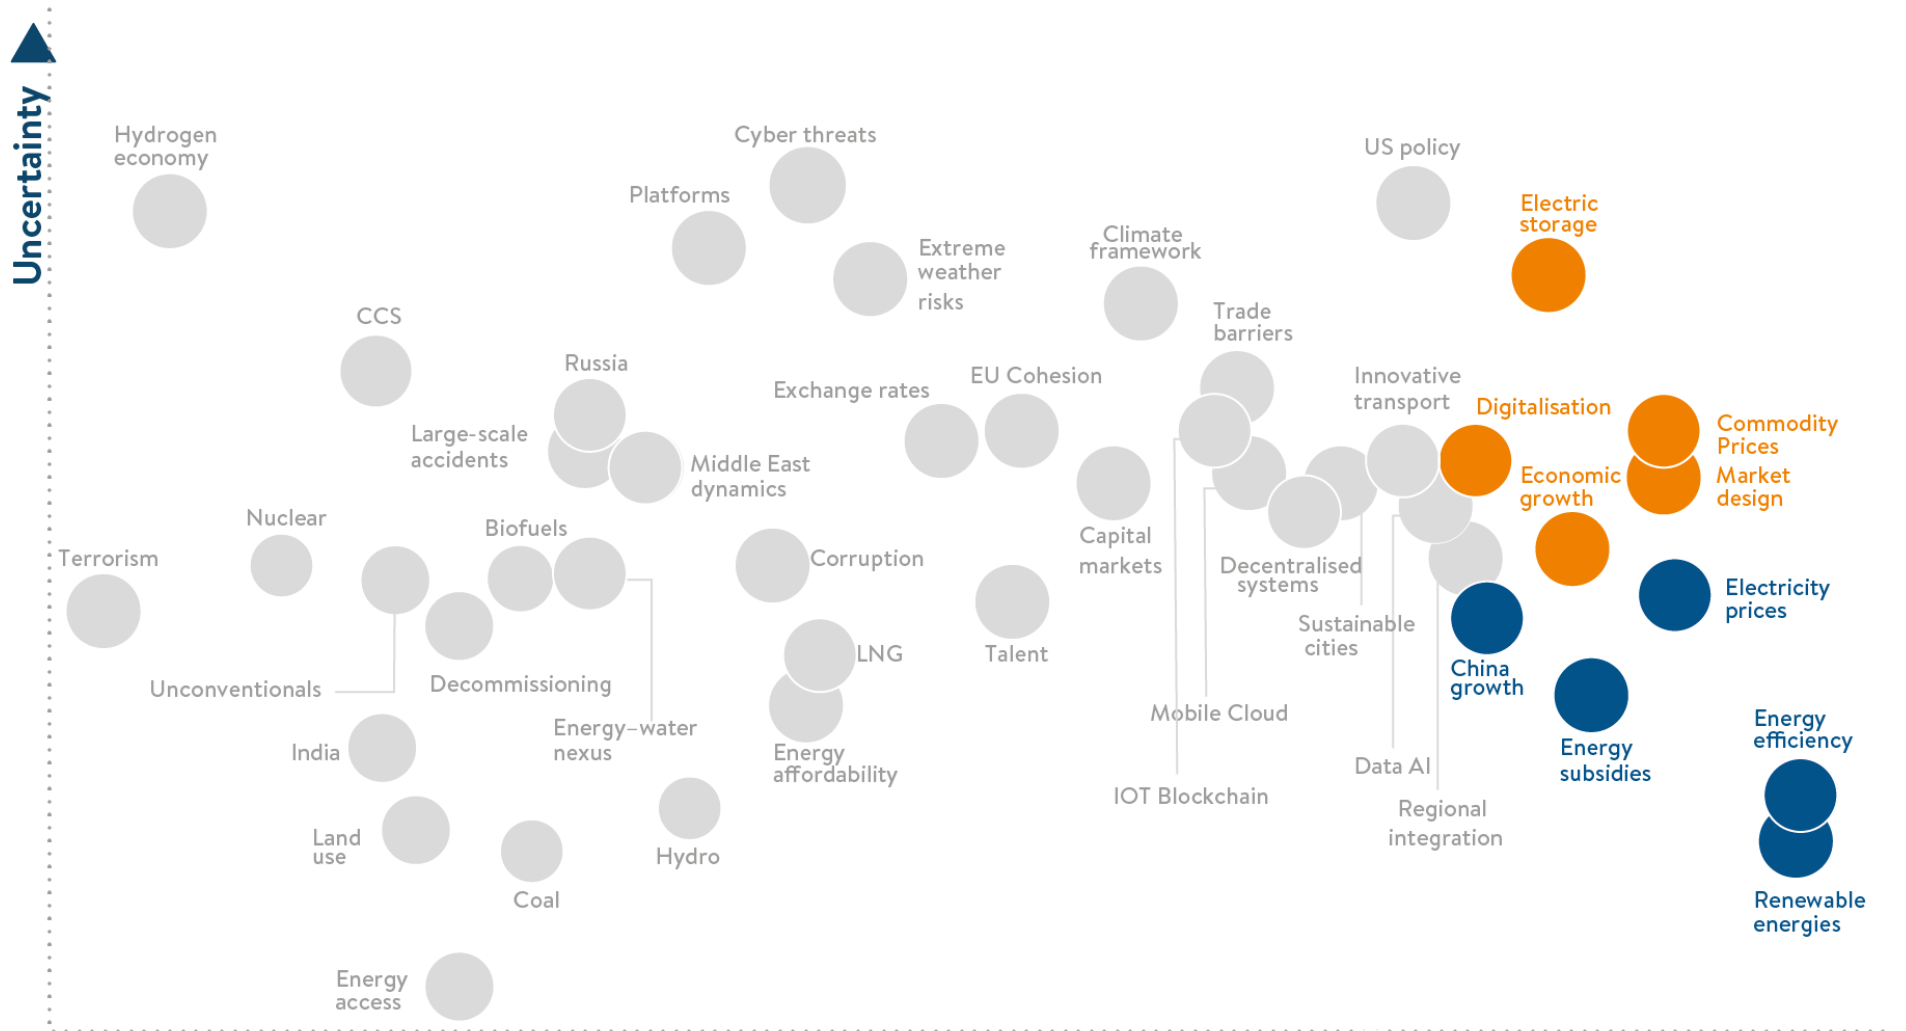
Uncertainty

Hydrogen economy

Cyber threats

Platforms

US policy

Electric storage

Extreme weather risks

Climate framework

Trade barriers

CCS

Russia

Exchange rates

EU Cohesion

Innovative transport

Digitalisation

Commodity Prices

Large-scale accidents

Middle East dynamics

Economic growth

Market design

Nuclear

Biofuels

Capital markets

Terrorism

Corruption

Decentralised systems

Electricity prices

Sustainable cities

LNG

Talent

China growth

Unconventionals

Decommissioning

Energy–water nexus

Mobile Cloud

Energy efficiency

India

Energy affordability

Energy subsidies

Data AI

IOT Blockchain

Land use

Hydro

Regional integration

Coal

Renewable energies

Energy access